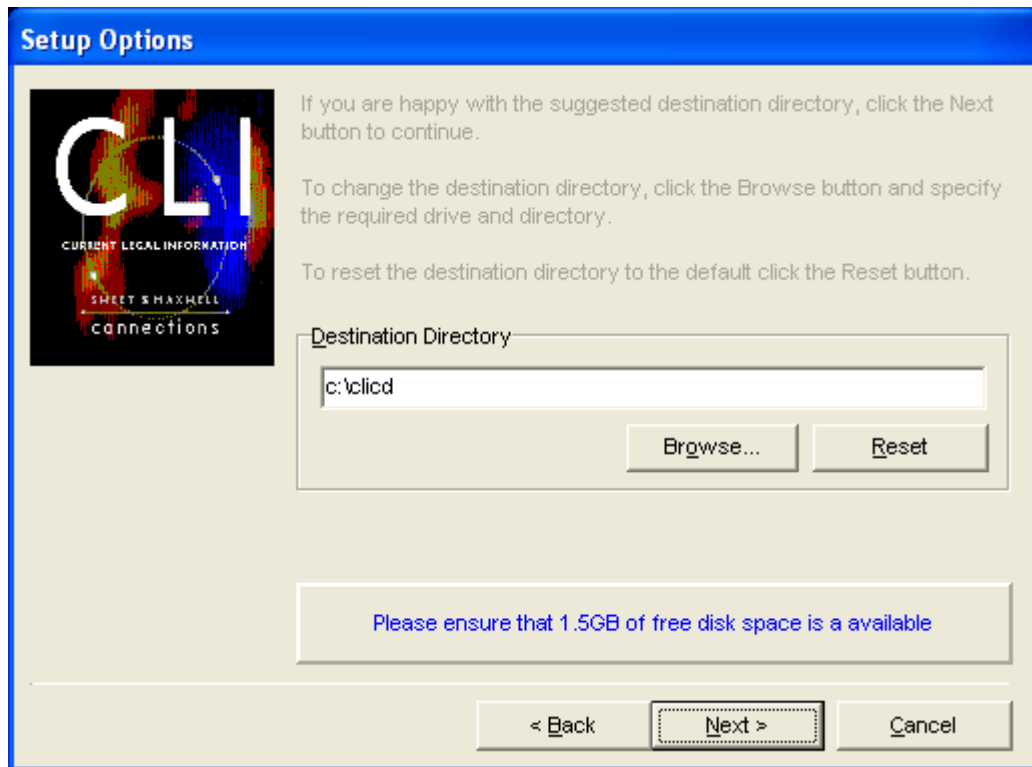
Setup Options

CLI
CURRENT LEGAL INFORMATION
SWEET & MAXWELL
connections

If you are happy with the suggested destination directory, click the Next button to continue.

To change the destination directory, click the Browse button and specify the required drive and directory.

To reset the destination directory to the default click the Reset button.

Destination Directory

c:\clicd

Browse...

Reset

Please ensure that 1.5GB of free disk space is a available

< Back

Next >

Cancel